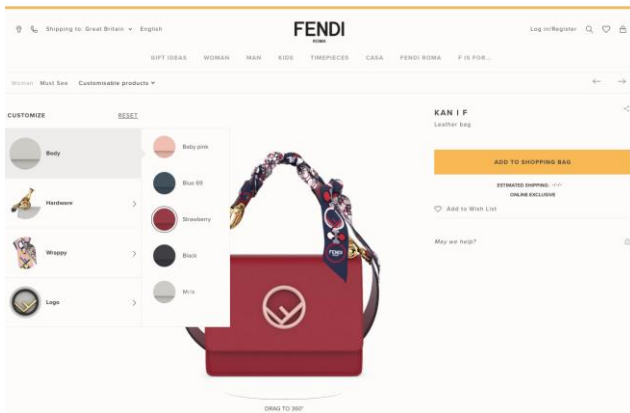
Shipping to: Great Britain English

FENDI
ROMA

Log in/Register

GIFT IDEAS WOMAN MAN KIDS TIMEPIECES CASA FENDI ROMA F IS FOR...

Woman Must See Customisable products

CUSTOMIZE RESET

Body

Hardware

Wrappy

Logo

Baby pink

Blue 69

Strawberry

Black

Mria

FENDI

DRAG TO 360°

KAN I F
Leather bag

ADD TO SHOPPING BAG

ESTIMATED SHIPPING: --/--
ONLINE EXCLUSIVE

Add to Wish List

May we help?